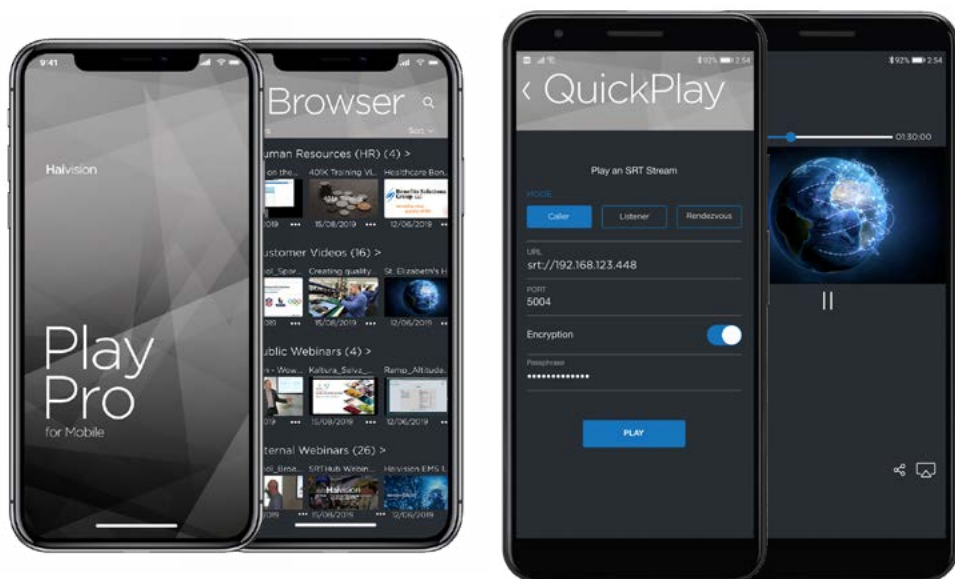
9:41

Haivision

Play Pro
for Mobile

Browser

Sort

uman Resources (HR) (4) >
on the... 401K Training Vi... Healthcare Bon...
019 ••• 15/08/2019 ••• 12/06/2019 •••

ustomer Videos (16) >
ol_Spor... Creating quality... St. Elizabeth's H...
019 ••• 15/08/2019 ••• 12/06/2019 •••

ublic Webinars (4) >
n - Wow... Kaltura_Selva_... Ramp_Altitude...
019 ••• 15/08/2019 ••• 12/06/2019 •••

ternal Webinars (26) >
al_Bese... SRTHub Webin... Haivision EMS L...
019 ••• 15/08/2019 ••• 12/06/2019 •••

92% 2:54

‹ QuickPlay

Play an SRT Stream

MODE

Caller
Listener
Rendezvous

URL
srt://192.168.123.448

PORT
5004

Encryption

Passphrase
••••••••••••••

PLAY

92% 2:54

01:30:00